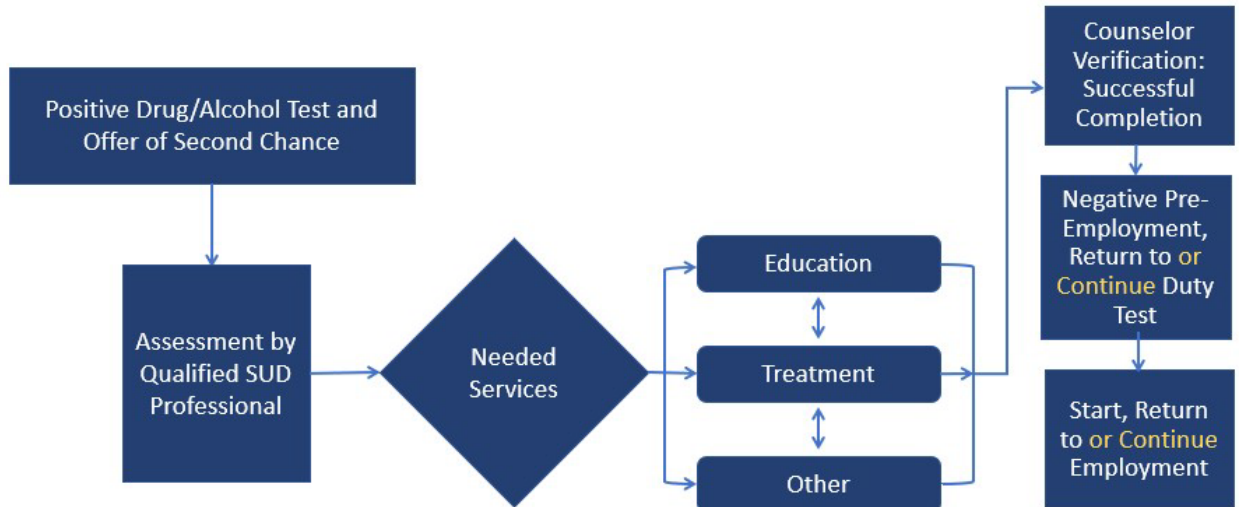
Positive Drug/Alcohol Test and Offer of Second Chance

Assessment by Qualified SUD Professional

Needed Services

Education

Treatment

Other

Counselor Verification: Successful Completion

Negative Pre-Employment, Return to or Continue Duty Test

Start, Return to or Continue Employment